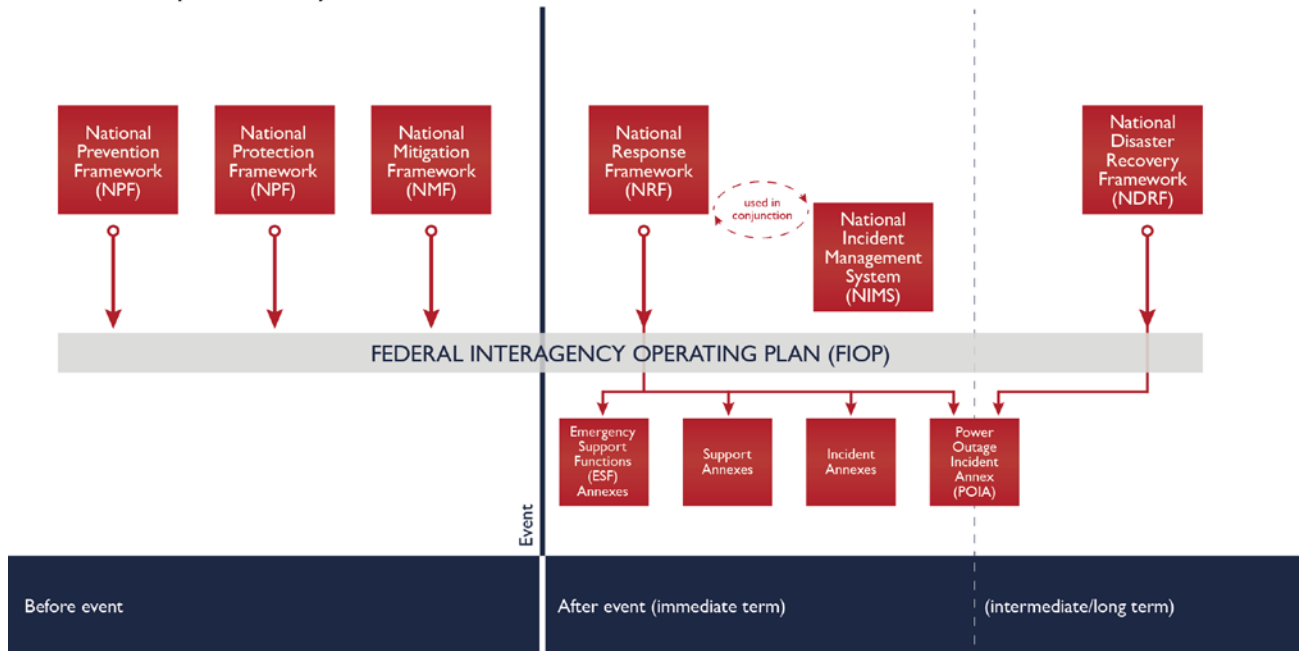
National Prevention Framework (NPF)

National Protection Framework (NPF)

National Mitigation Framework (NMF)

National Response Framework (NRF)

used in conjunction

National Incident Management System (NIMS)

National Disaster Recovery Framework (NDRF)

FEDERAL INTERAGENCY OPERATING PLAN (FIOP)

Emergency Support Functions (ESF) Annexes

Support Annexes

Incident Annexes

Power Outage Incident Annex (POIA)

Event

Before event

After event (immediate term)

(intermediate/long term)